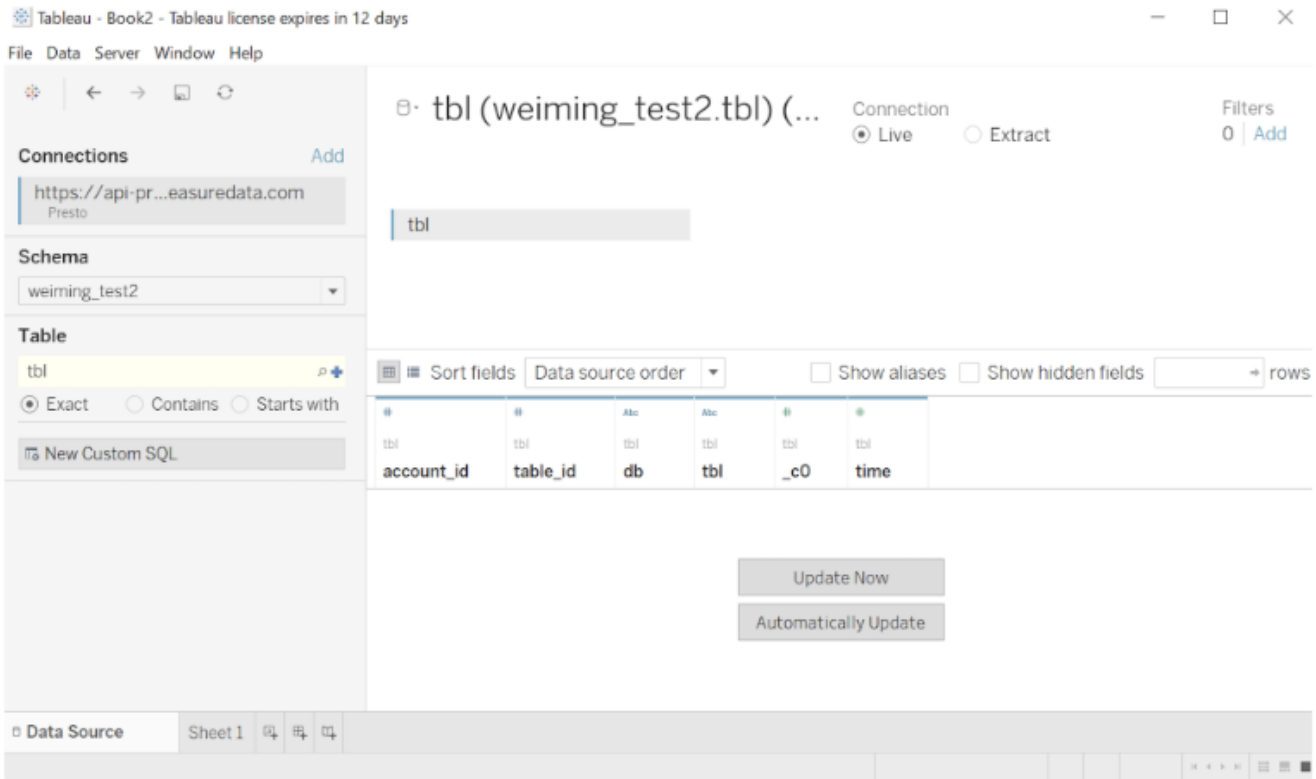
Tableau - Book2 - Tableau license expires in 12 days

File Data Server Window Help

tbl (weiming_test2.tbl) (...

Connection
Live
Extract

Filters
0 Add

Connections
Add

https://api-pr...easuredata.com
Presto

tbl

Schema
weiming_test2

Table
tbl

Exact
Contains
Starts with

New Custom SQL

Sort fields Data source order
Show aliases
Show hidden fields
rows

| # tbl account_id | # tbl table_id | Abc tbl db | Abc tbl tbl | # tbl _c0 | # tbl time |
|---|---|---|---|---|---|

Update Now

Automatically Update

Data Source
Sheet 1